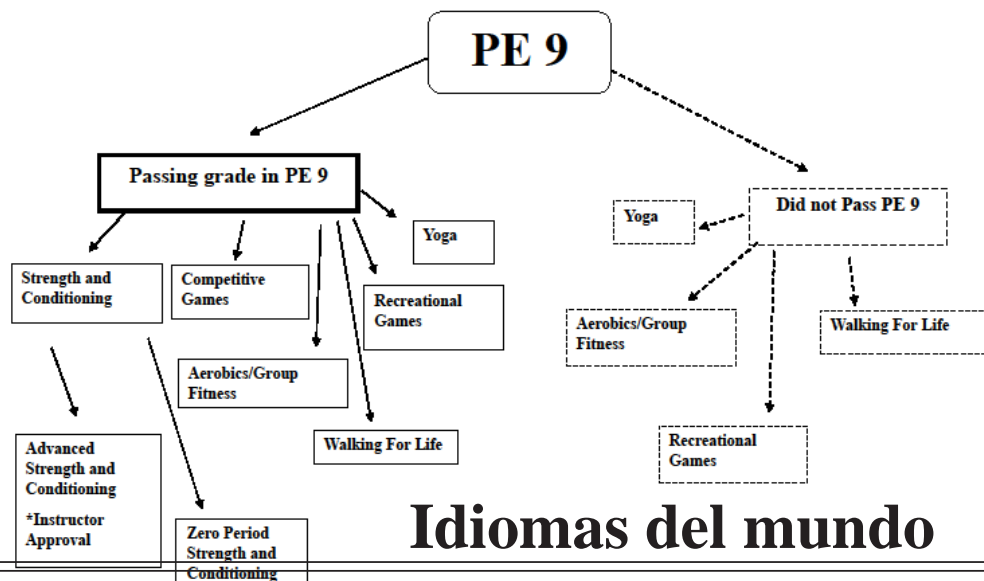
PE 9

Passing grade in PE 9

Strength and Conditioning

Competitive Games

Yoga

Recreational Games

Aerobics/Group Fitness

Walking For Life

Advanced Strength and Conditioning

*Instructor Approval

Zero Period Strength and Conditioning

Did not Pass PE 9

Yoga

Aerobics/Group Fitness

Walking For Life

Recreational Games

Idiomas del mundo